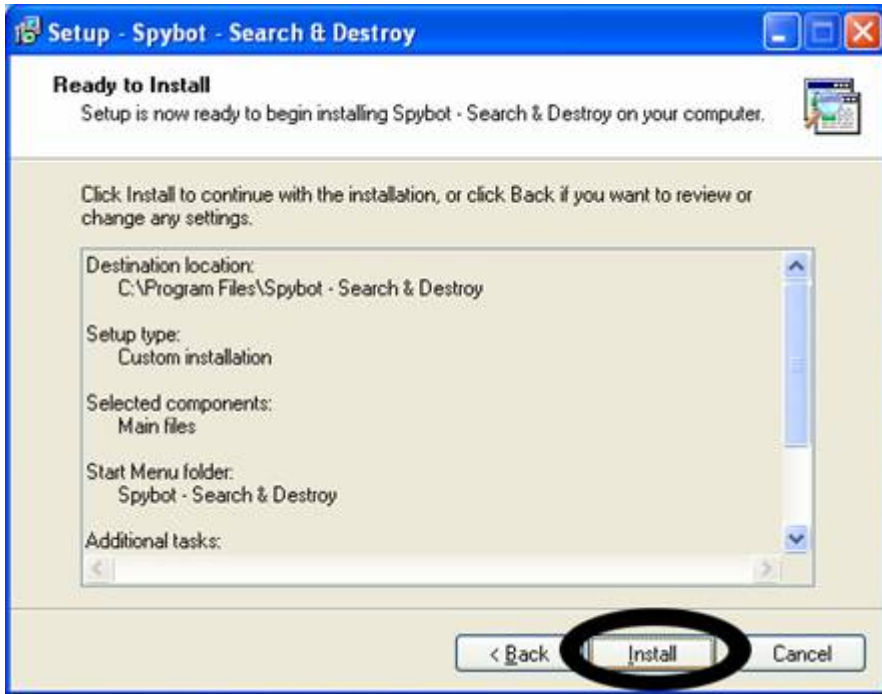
Setup - Spybot - Search & Destroy

Ready to Install
Setup is now ready to begin installing Spybot - Search & Destroy on your computer.

Click Install to continue with the installation, or click Back if you want to review or change any settings.

Destination location:
C:\Program Files\Spybot - Search & Destroy

Setup type:
Custom installation

Selected components:
Main files

Start Menu folder:
Spybot - Search & Destroy

Additional tasks:

< Back
Install
Cancel